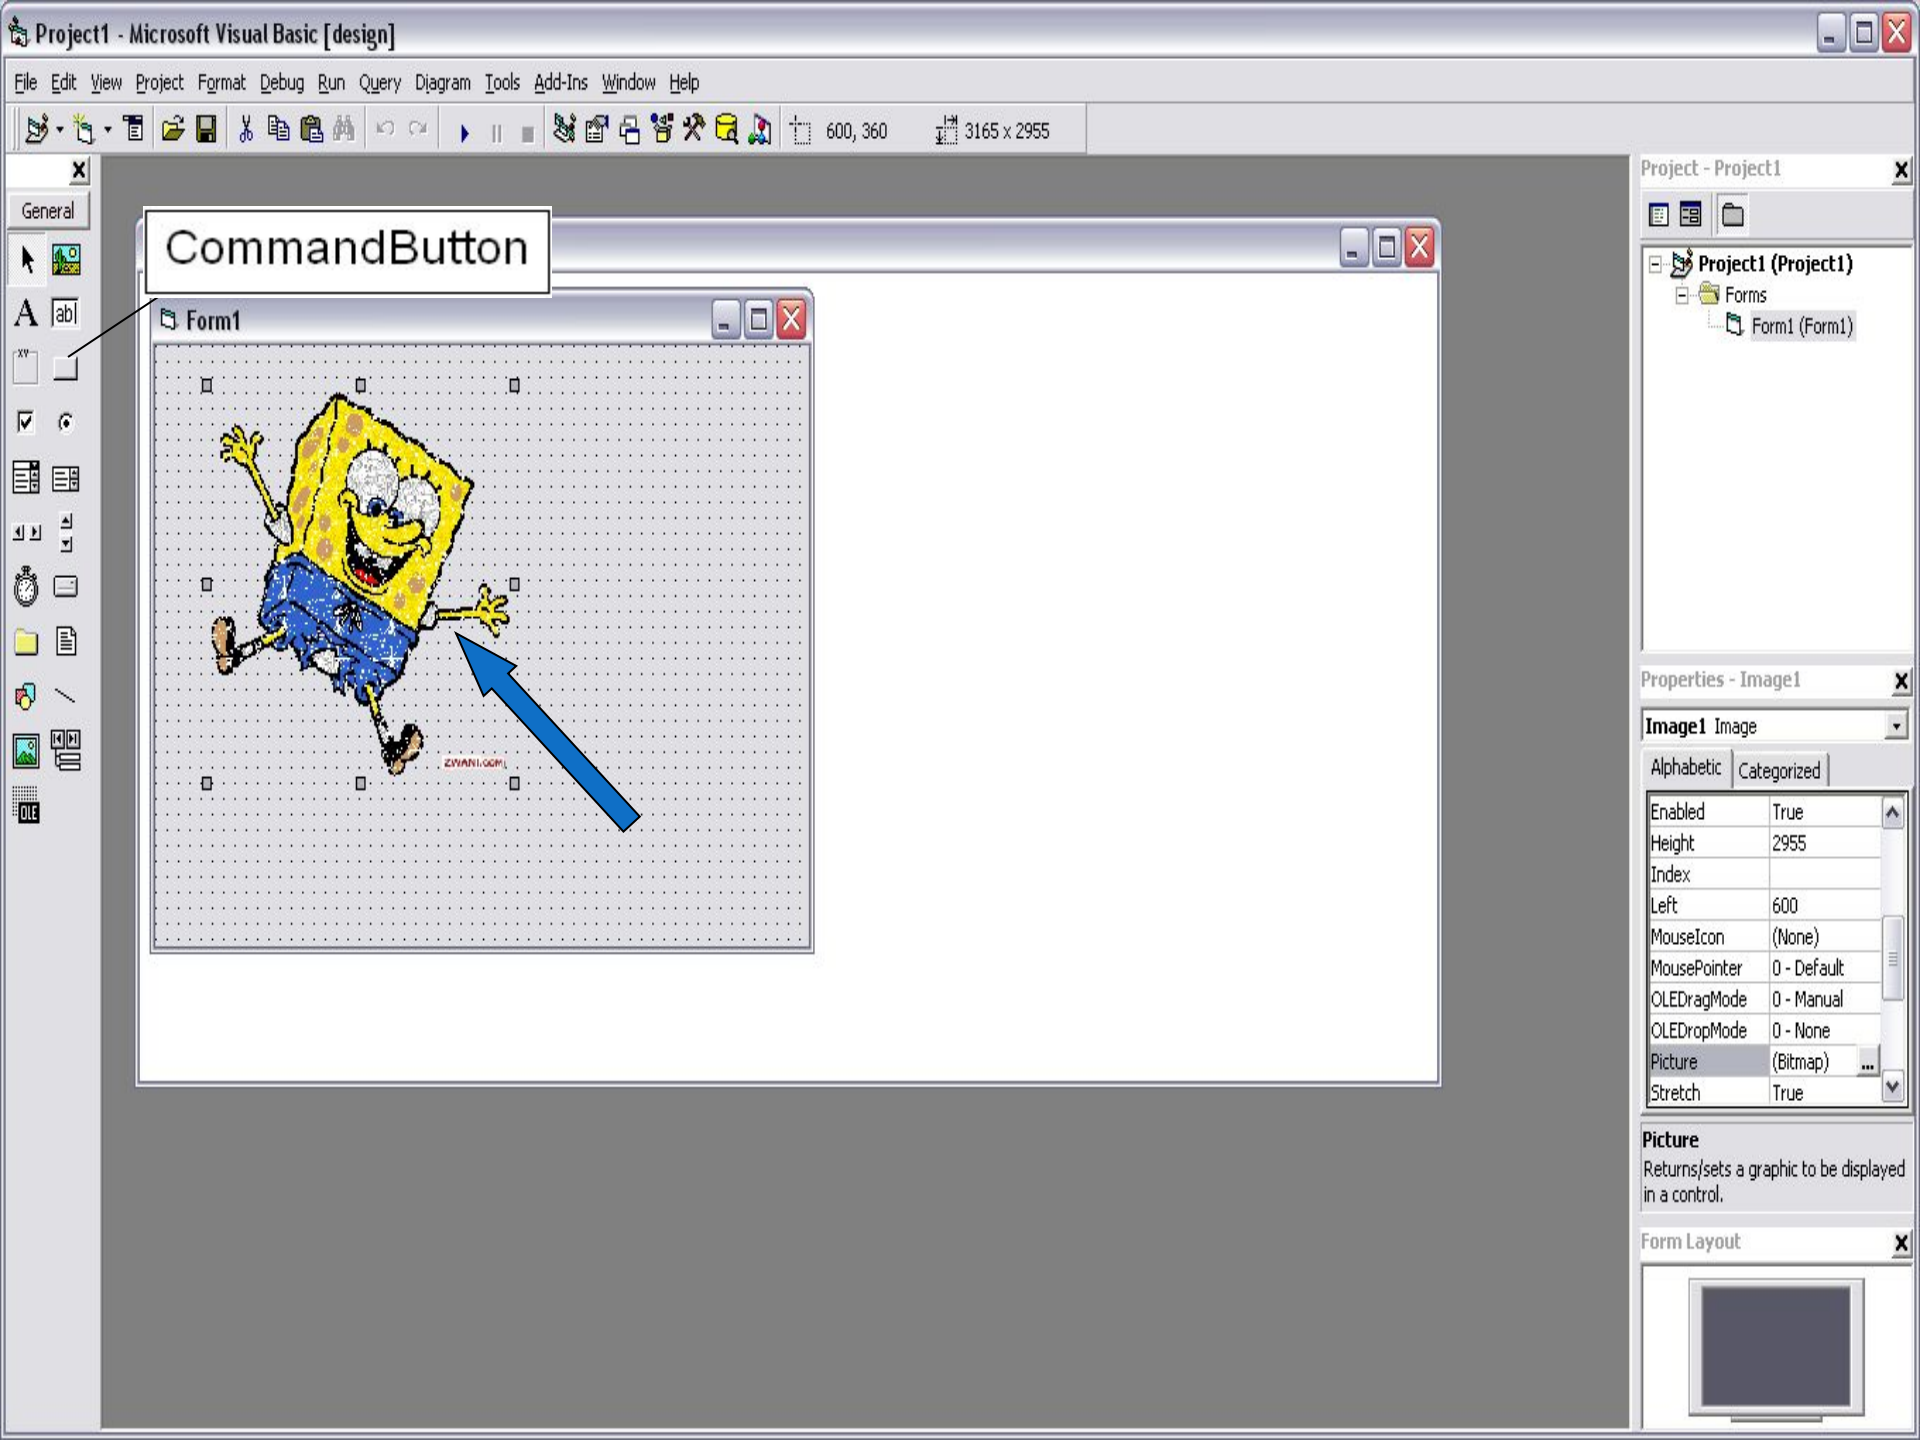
Project1 - Microsoft Visual Basic [design]

File Edit View Project Format Debug Run Query Diagram Tools Add-Ins Window Help

600, 360
3165 x 2955

General

A abl

CommandButton

Form1

ZWANI.COM

Project - Project1

Project1 (Project1)
Forms
Form1 (Form1)

Properties - Image1

Image1 Image

Alphabetic Categorized

| | |
|---|---|
| Enabled | True |
| Height | 2955 |
| Index | |
| Left | 600 |
| MouseIcon | (None) |
| MousePointer | 0 - Default |
| OLEDragMode | 0 - Manual |
| OLEDropMode | 0 - None |
| Picture | (Bitmap) |
| Stretch | True |

Picture
Returns/sets a graphic to be displayed in a control.

Form Layout